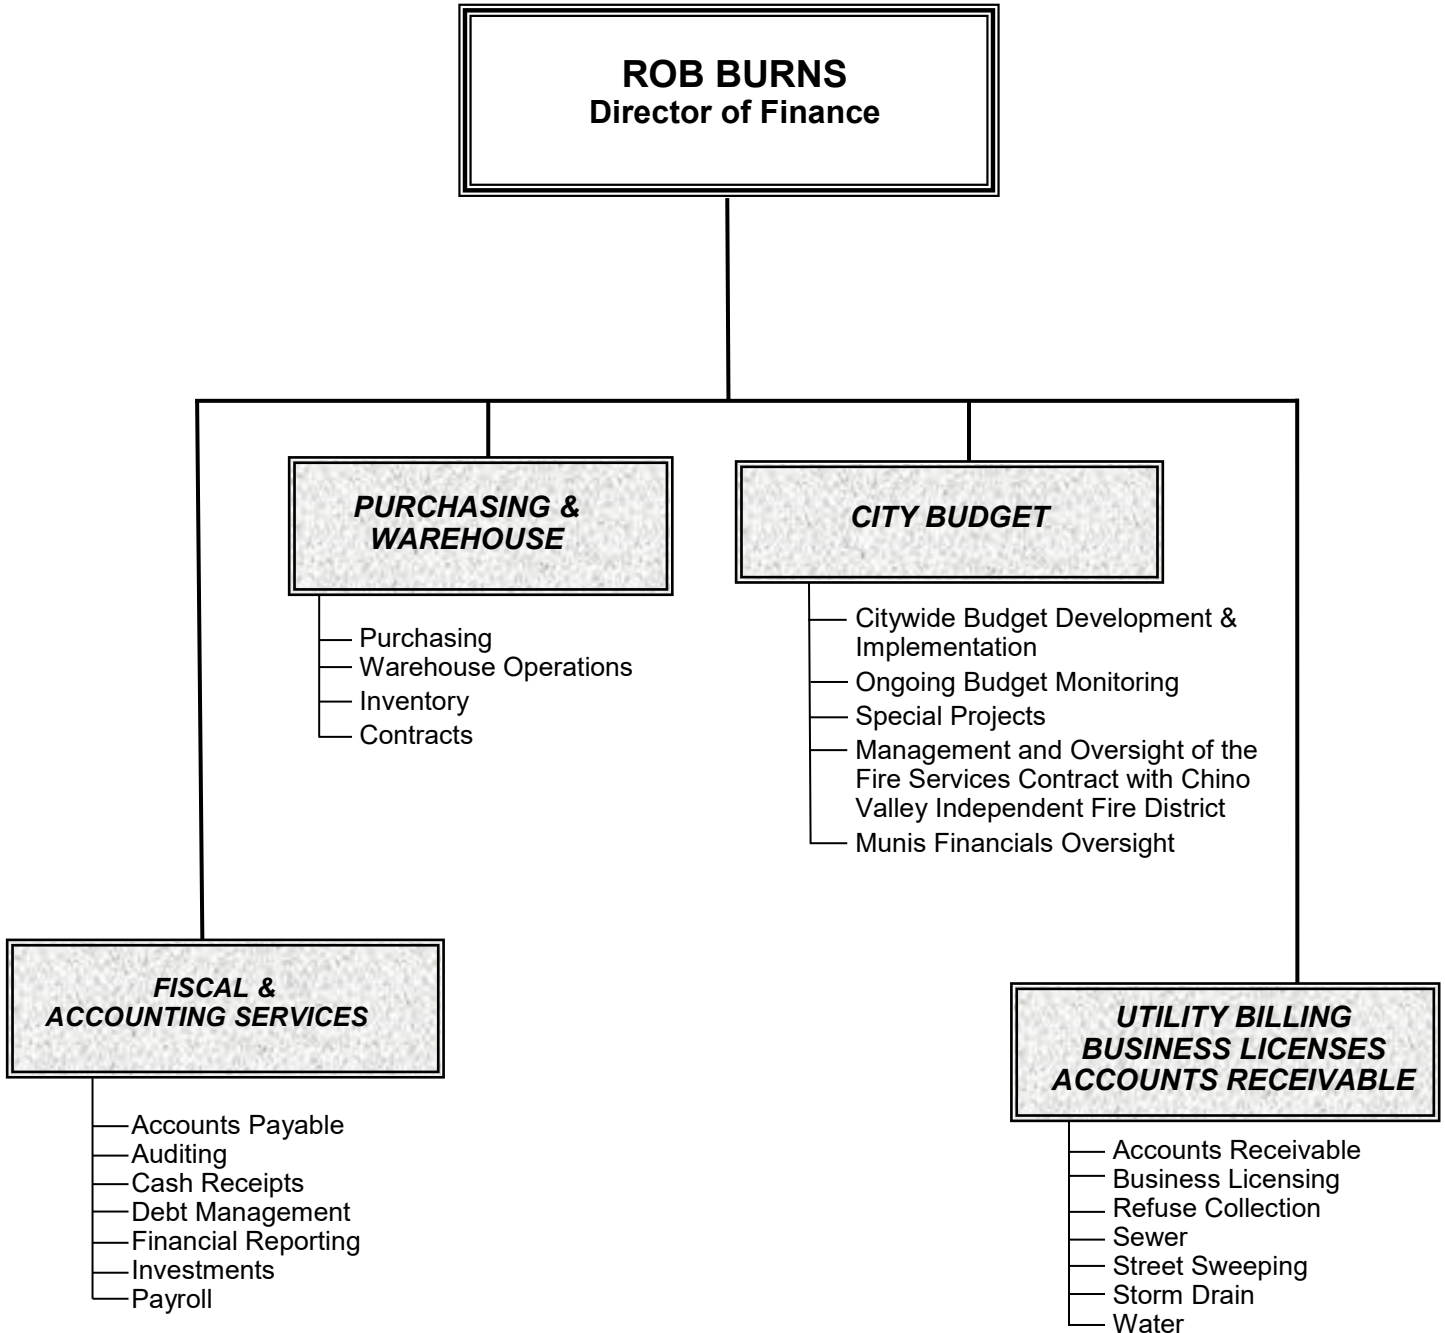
ROB BURNS
Director of Finance

PURCHASING & WAREHOUSE

Purchasing
Warehouse Operations
Inventory
Contracts

CITY BUDGET

Citywide Budget Development & Implementation
Ongoing Budget Monitoring
Special Projects
Management and Oversight of the Fire Services Contract with Chino Valley Independent Fire District
Munis Financials Oversight

FISCAL & ACCOUNTING SERVICES

Accounts Payable
Auditing
Cash Receipts
Debt Management
Financial Reporting
Investments
Payroll

UTILITY BILLING
BUSINESS LICENSES
ACCOUNTS RECEIVABLE

Accounts Receivable
Business Licensing
Refuse Collection
Sewer
Street Sweeping
Storm Drain
Water